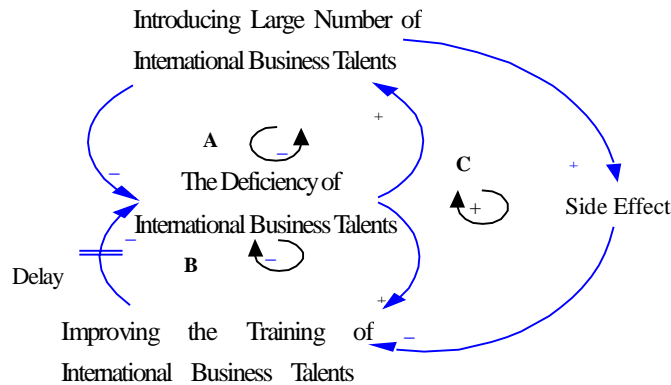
Introducing Large Number of
International Business Talents

+

A

−

−

The Deficiency of
International Business Talents

C

+

+

Side Effect

−

Delay

B

−

+

Improving the Training of
International Business Talents

−